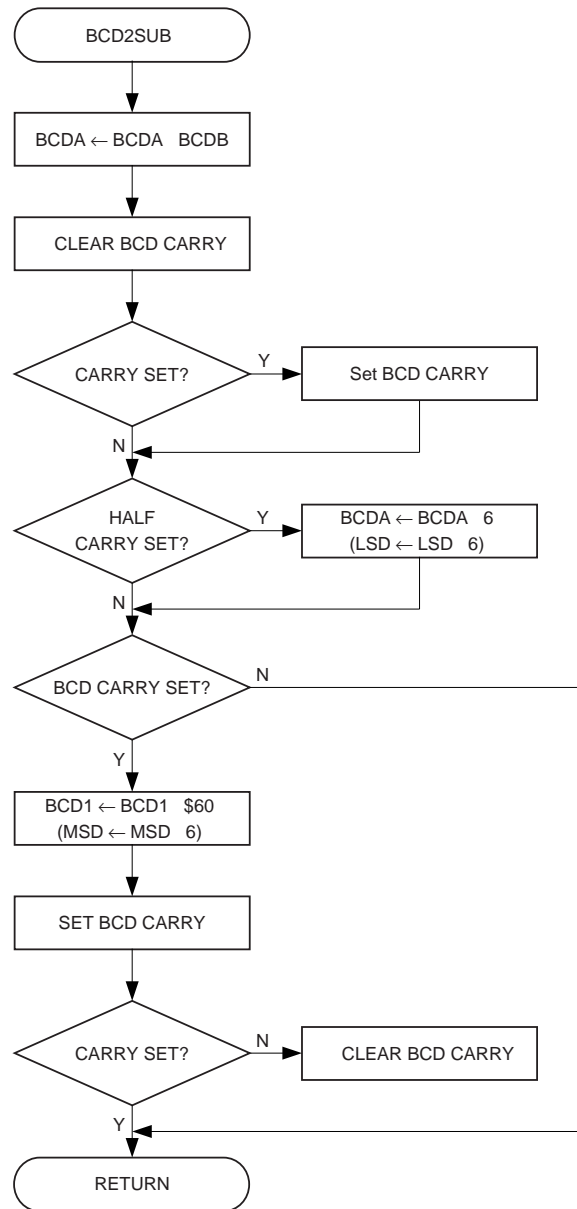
BCD2SUB

BCDA ← BCDA BCDB

CLEAR BCD CARRY

CARRY SET?

Y

Set BCD CARRY

N

HALF CARRY SET?

Y

BCDA ← BCDA 6
(LSD ← LSD 6)

N

BCD CARRY SET?

N

Y

BCD1 ← BCD1 \$60
(MSD ← MSD 6)

SET BCD CARRY

CARRY SET?

N

CLEAR BCD CARRY

Y

RETURN